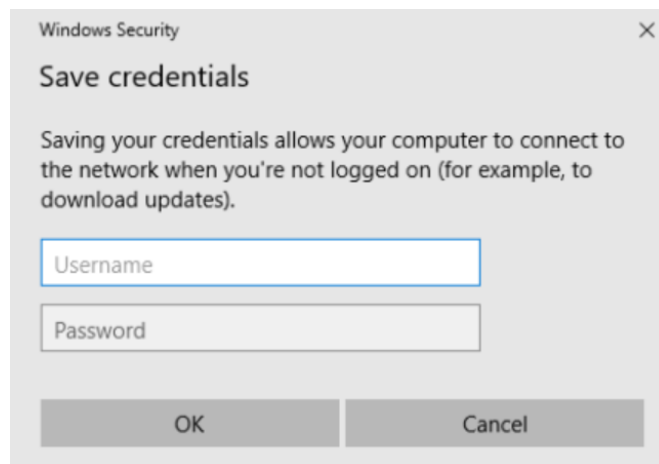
Windows Security

×

Save credentials

Saving your credentials allows your computer to connect to the network when you're not logged on (for example, to download updates).

Username

Password

OK

Cancel